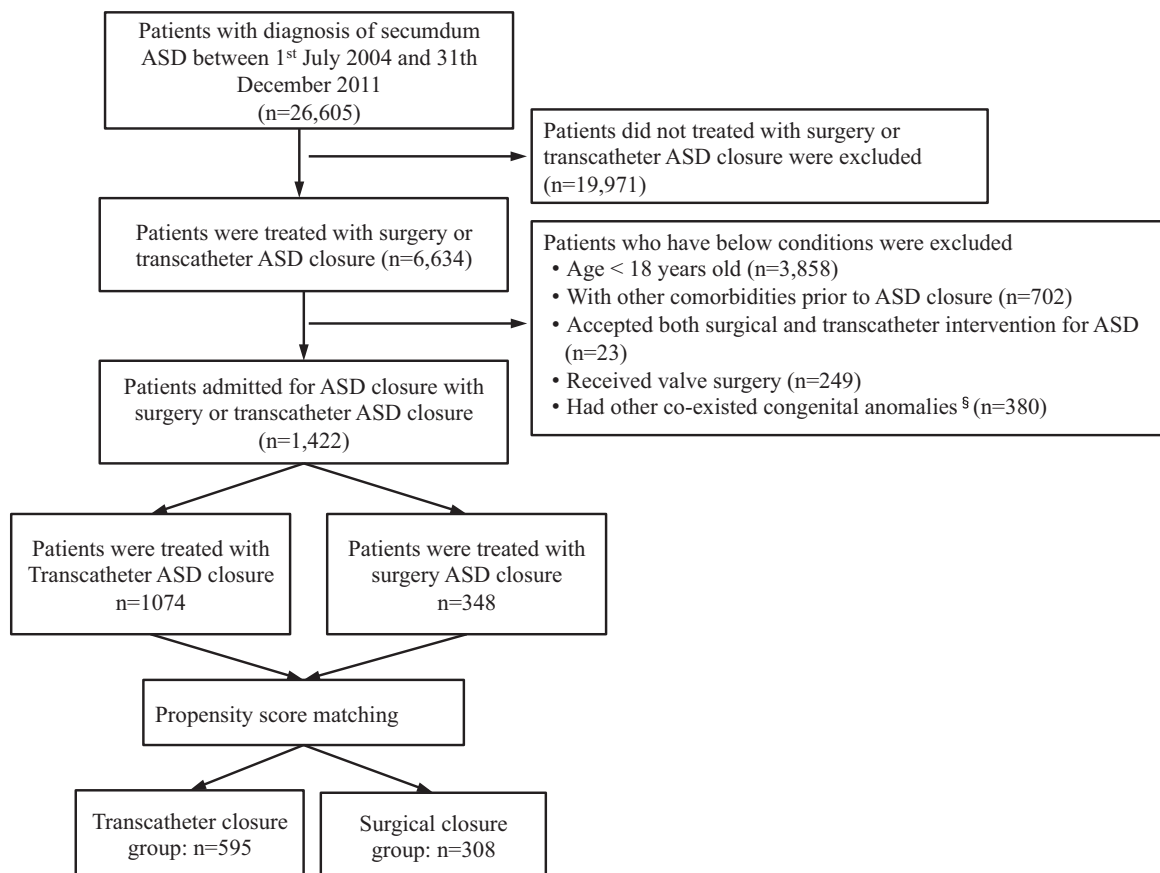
Patients with diagnosis of secumdum ASD between 1$^{st}$ July 2004 and 31th December 2011
(n=26,605)

Patients did not treated with surgery or transcatheter ASD closure were excluded
(n=19,971)

Patients were treated with surgery or transcatheter ASD closure (n=6,634)

Patients who have below conditions were excluded
• Age < 18 years old (n=3,858)
• With other comorbidities prior to ASD closure (n=702)
• Accepted both surgical and transcatheter intervention for ASD (n=23)
• Received valve surgery (n=249)
• Had other co-existed congenital anomalies $^{§}$ (n=380)

Patients admitted for ASD closure with surgery or transcatheter ASD closure
(n=1,422)

Patients were treated with Transcatheter ASD closure
n=1074

Patients were treated with surgery ASD closure
n=348

Propensity score matching

Transcatheter closure group: n=595

Surgical closure group: n=308